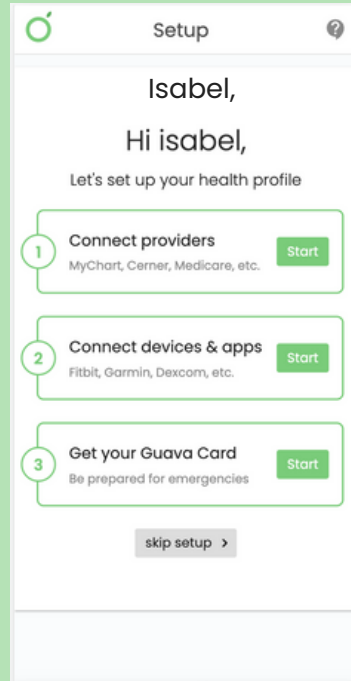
Setup

Isabel,

Hi isabel,

Let's set up your health profile

1
Connect providers
MyChart, Cerner, Medicare, etc.
Start

2
Connect devices & apps
Fitbit, Garmin, Dexcom, etc.
Start

3
Get your Guava Card
Be prepared for emergencies
Start

skip setup ›